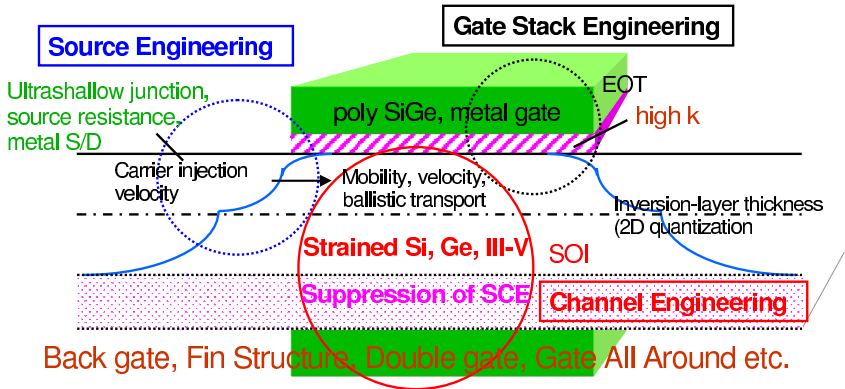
Gate Stack Engineering

Source Engineering

Ultrashallow junction, source resistance, metal S/D

poly SiGe, metal gate

EOT

high k

Carrier injection velocity

Mobility, velocity, ballistic transport

Inversion-layer thickness (2D quantization

Strained Si, Ge, III-V

SOI

Suppression of SCE

Channel Engineering

Back gate, Fin Structure, Double gate, Gate All Around etc.